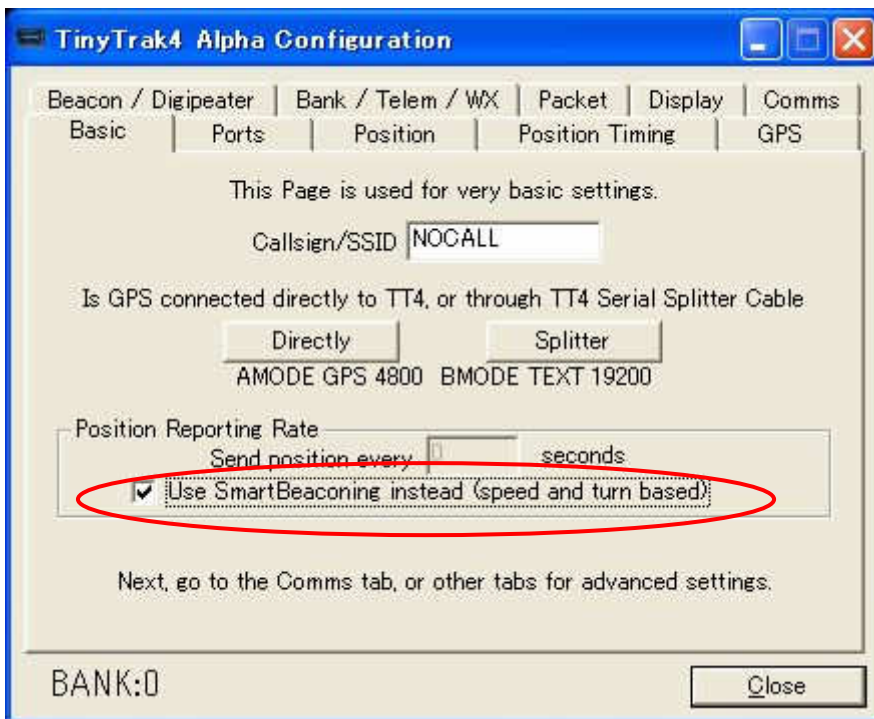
TinyTrak4 Alpha Configuration

Beacon / Digipeater | Bank / Telem / WX | Packet | Display | Comms
Basic | Ports | Position | Position Timing | GPS

This Page is used for very basic settings.

Callsign/SSID NOCALL

Is GPS connected directly to TT4, or through TT4 Serial Splitter Cable

Directly Splitter

AMODE GPS 4800 BMODE TEXT 19200

Position Reporting Rate

Send position every 0 seconds

Use SmartBeaconing instead (speed and turn based)

Next, go to the Comms tab, or other tabs for advanced settings.

BANK:0

Close